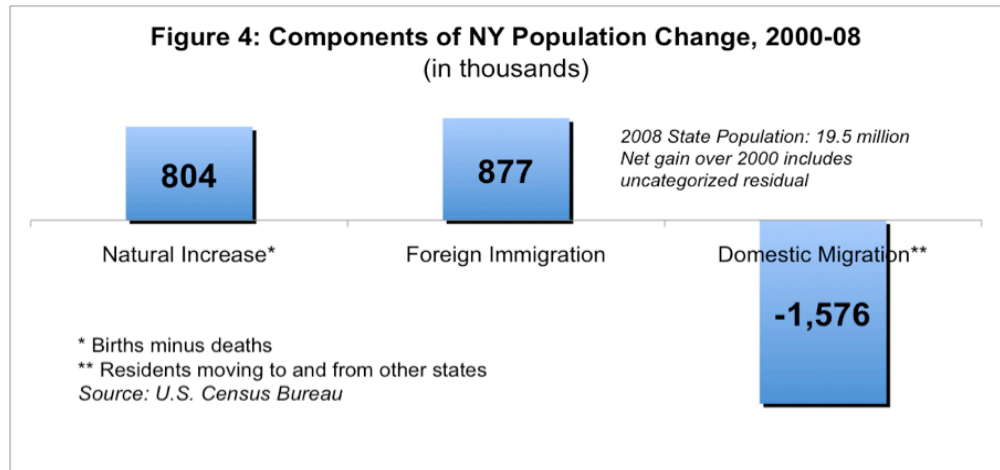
Figure 4: Components of NY Population Change, 2000-08
(in thousands)

2008 State Population: 19.5 million
Net gain over 2000 includes uncategorized residual

804

877

-1,576

Natural Increase*

Foreign Immigration

Domestic Migration**

* Births minus deaths
** Residents moving to and from other states
Source: U.S. Census Bureau